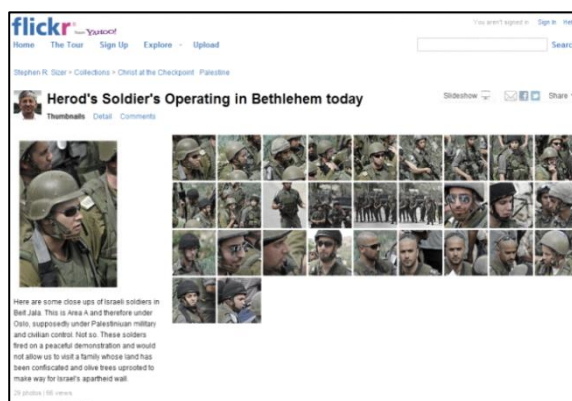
flickr from YAHOO!

You aren't signed in Sign In Help

Home The Tour Sign Up Explore Upload

Search

Stephen R. Sizer • Collections • Christ at the Checkpoint: Palestine

Herod's Soldier's Operating in Bethlehem today

Thumbnails Detail Comments

Slideshow

Share

Here are some close ups of Israeli soldiers in Beit Jala. This is Area A and therefore under Oslo, supposedly under Palestinian military and civilian control. Not so. These solders fired on a peaceful demonstration and would not allow us to visit a family whose land has been confiscated and olive trees uprooted to make way for Israel's apartheid wall.

29 photos | 66 views